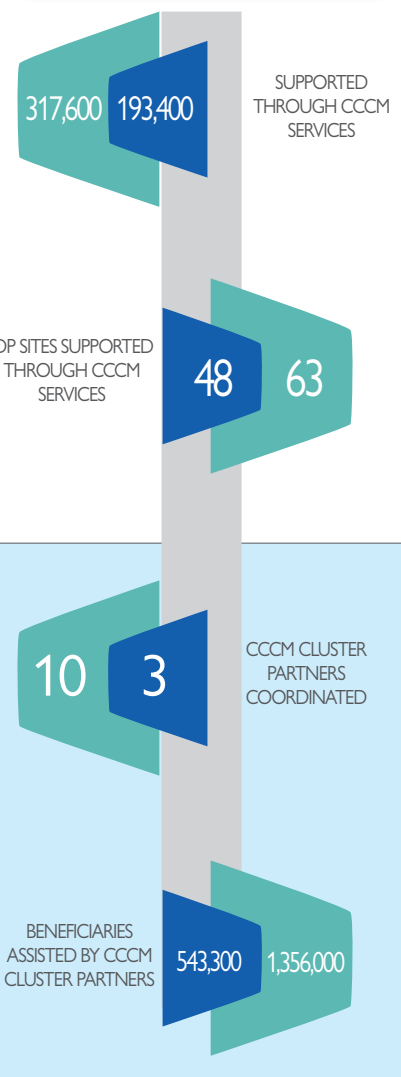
317,600 193,400

SUPPORTED THROUGH CCCM SERVICES

DP SITES SUPPORTED THROUGH CCCM SERVICES

48 63

10 3

CCCM CLUSTER PARTNERS COORDINATED

BENEFICIARIES ASSISTED BY CCCM CLUSTER PARTNERS

543,300 1,356,000